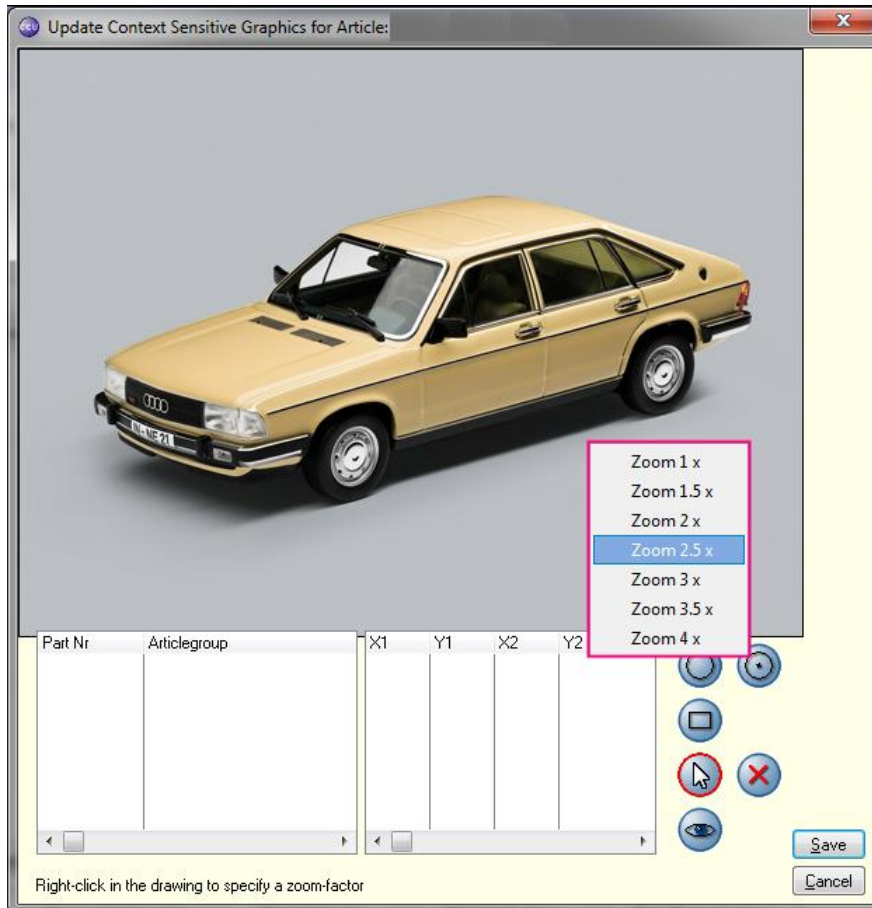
Update Context Sensitive Graphics for Article:

IN-NF 21

Zoom 1 x
Zoom 1.5 x
Zoom 2 x
Zoom 2.5 x
Zoom 3 x
Zoom 3.5 x
Zoom 4 x

| Part Nr | Articlegroup |
|---|---|

| X1 | Y1 | X2 | Y2 |
|---|---|---|---|

Save
Cancel

Right-click in the drawing to specify a zoom-factor